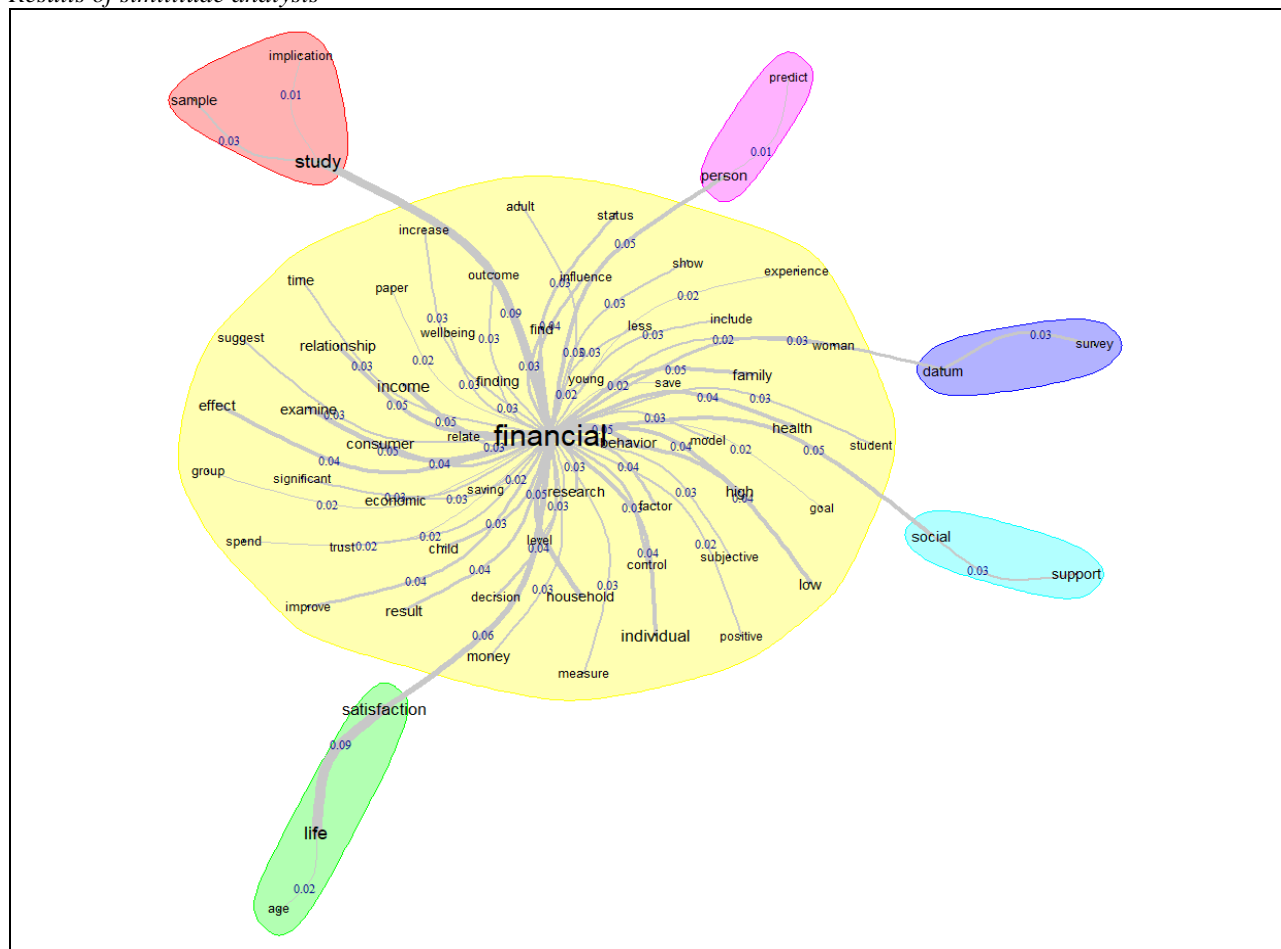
Results of similitude analysis

implication
sample
0.01
0.03
study

predict
0.01
person

adult
status
increase
0.05
show
experience
time
paper
outcome
influence
0.03
0.09
0.03
0.02
0.03
suggest
wellbeing
find
less
include
0.04
0.03
relationship
0.03
0.03
0.02
0.03
0.02
woman
0.03
survey
datum
0.02
0.03
0.03
young
0.05
family
income
0.03
finding
0.02
0.02
save
0.04
0.03
effect
examine
0.05
0.03
0.03
0.03
0.05
relate
financial
behavior
model
health
student
consumer
0.05
0.03
0.04
0.02
0.05
0.04
0.04
0.03
0.04
group
significant
economic
0.03
0.03
saving
0.02
research
0.03
high
0.04
goal
0.02
0.05
factor
0.03
0.02
social
spend
trust
0.02
0.02
child
0.03
level
0.04
0.04
control
subjective
0.03
support
0.04
0.04
low
improve
result
decision
0.03
household
0.03
individual
positive
0.06
money
measure
satisfaction
0.09
life
0.02
age